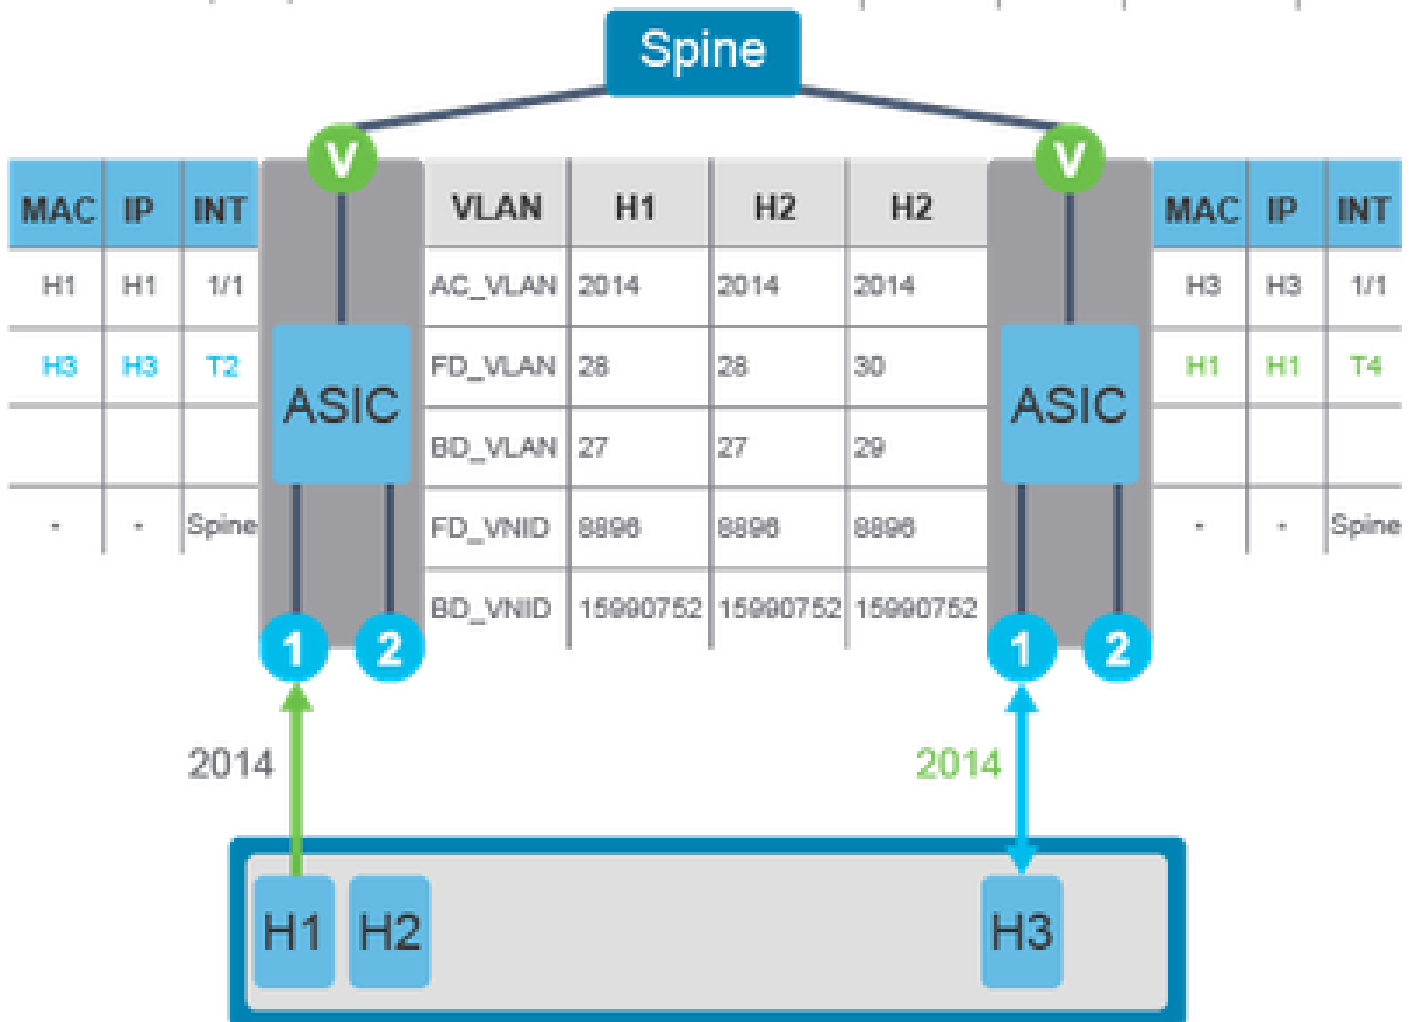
Spine

V

| MAC | IP | INT |
|---|---|---|
| H1 | H1 | 1/1 |
| H3 | H3 | T2 |
| | | |
| - | - | Spine |

ASIC

1 2

| VLAN | H1 | H2 | H2 |
|---|---|---|---|
| AC_VLAN | 2014 | 2014 | 2014 |
| FD_VLAN | 28 | 28 | 30 |
| BD_VLAN | 27 | 27 | 29 |
| FD_VNID | 8898 | 8898 | 8898 |
| BD_VNID | 15990752 | 15990752 | 15990752 |

V

ASIC

1 2

| MAC | IP | INT |
|---|---|---|
| H3 | H3 | 1/1 |
| H1 | H1 | T4 |
| | | |
| - | - | Spine |

2014

2014

H1 H2 H3